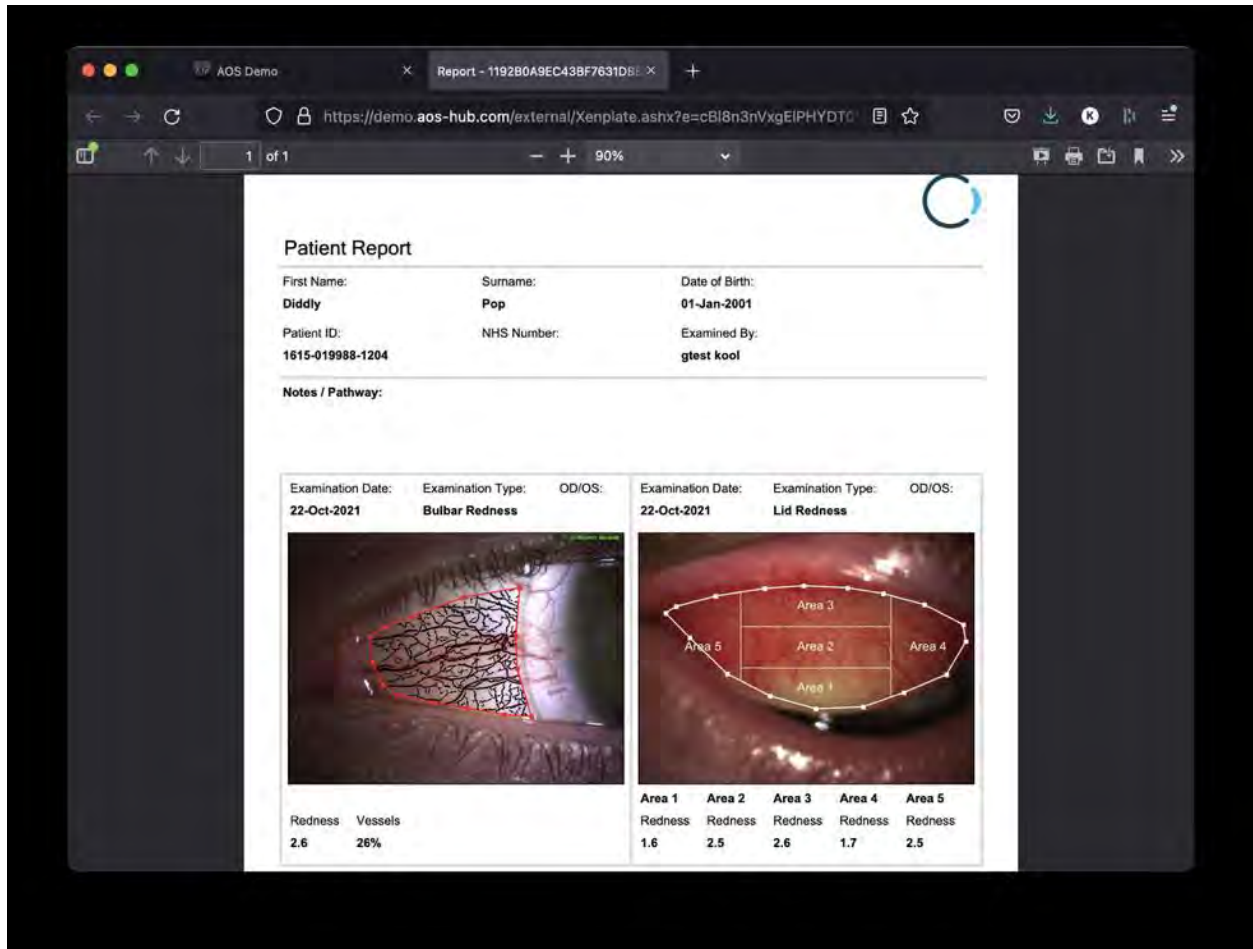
AOS Demo
Report - 1192B0A9EC43BF7631DB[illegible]
https://demo.aos-hub.com/external/Xenplate.ashx?e=cBl8n3nVxgElPHYDT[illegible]
1 of 1
90%

Patient Report

First Name:
Diddly
Surname:
Pop
Date of Birth:
01-Jan-2001
Patient ID:
1615-019988-1204
NHS Number:
Examined By:
gtest kool

Notes / Pathway:

Examination Date:
22-Oct-2021
Examination Type:
Bulbar Redness
OD/OS:

Redness
2.6
Vessels
26%

Examination Date:
22-Oct-2021
Examination Type:
Lid Redness
OD/OS:

Area 3
Area 5
Area 2
Area 4
Area 1

| Area 1 | Area 2 | Area 3 | Area 4 | Area 5 |
|---|---|---|---|---|
| Redness | Redness | Redness | Redness | Redness |
| 1.6 | 2.5 | 2.6 | 1.7 | 2.5 |